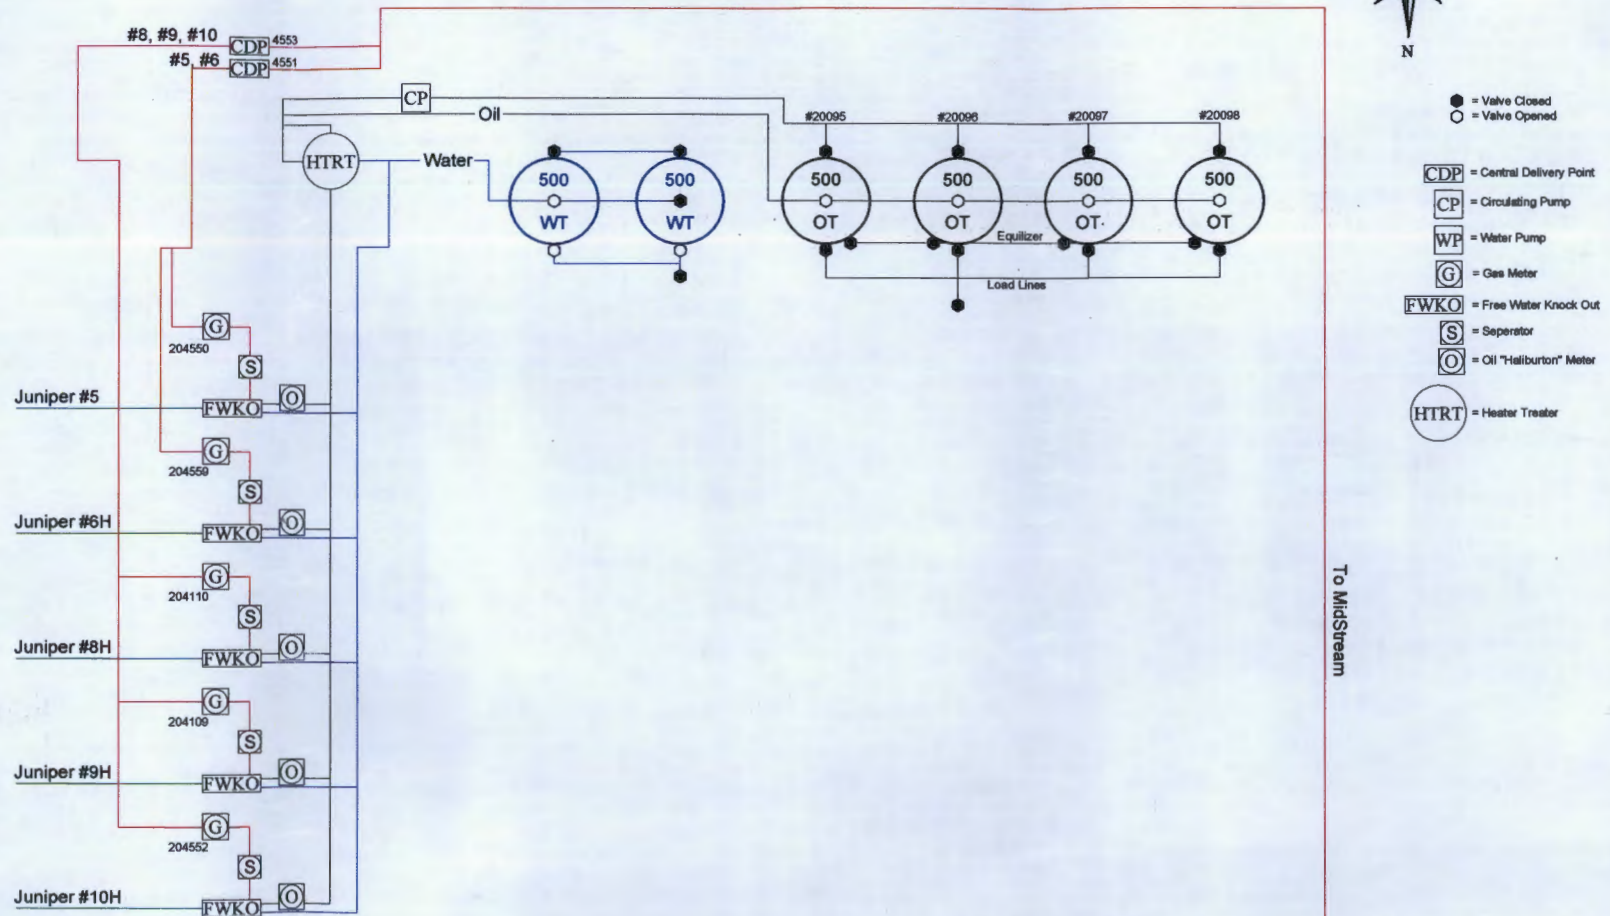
N

#8, #9, #10 CDP 4553
#5, #6 CDP 4551

CP
Oil
HTRT
Water

#20095 #20096 #20097 #20098

500 WT
500 WT
500 OT
500 OT
500 OT
500 OT

Equilizer
Load Lines

G 204550
S
Juniper #5 FWKO O

G 204559
S
Juniper #6H FWKO O

G 204110
S
Juniper #8H FWKO O

G 204109
S
Juniper #9H FWKO O

G 204552
S
Juniper #10H FWKO O

To MidStream

= Valve Closed
= Valve Opened
CDP = Central Delivery Point
CP = Circulating Pump
WP = Water Pump
G = Gas Meter
FWKO = Free Water Knock Out
S = Seperator
O = Oil "Haliburton" Meter
HTRT = Heater Treater